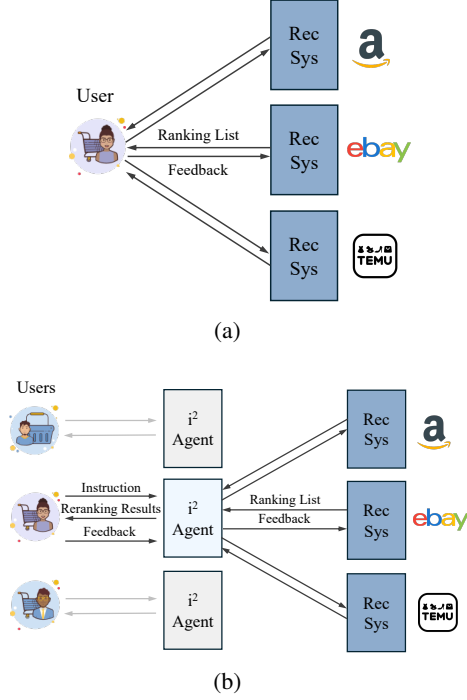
User

Rec Sys

a

Ranking List

Rec Sys

ebay

Feedback

Rec Sys

TEMU

(a)

Users

$i^2$ Agent

Rec Sys

a

Instruction

Reranking Results

Feedback

$i^2$ Agent

Ranking List

Feedback

Rec Sys

ebay

$i^2$ Agent

Rec Sys

TEMU

(b)